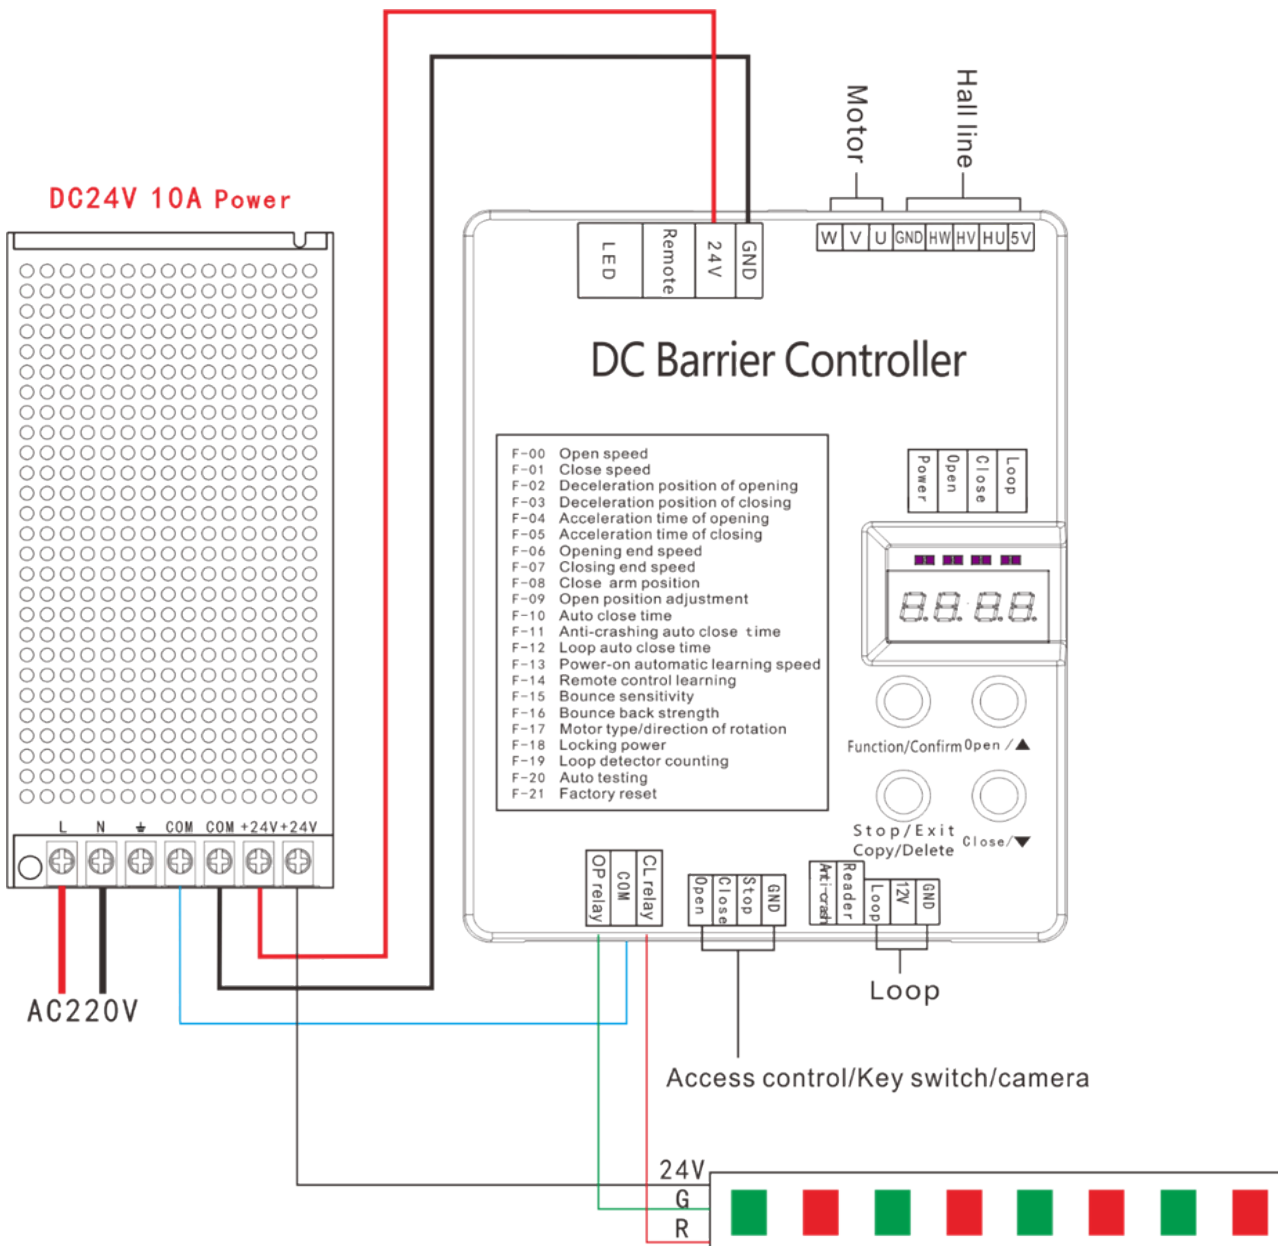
DC24V 10A Power

L N ⏚ COM COM +24V +24V

AC220V

LED Remote 24V GND

W V U GND HW HV HU 5V

Motor

Hall line

DC Barrier Controller

F-00 Open speed
F-01 Close speed
F-02 Deceleration position of opening
F-03 Deceleration position of closing
F-04 Acceleration time of opening
F-05 Acceleration time of closing
F-06 Opening end speed
F-07 Closing end speed
F-08 Close arm position
F-09 Open position adjustment
F-10 Auto close time
F-11 Anti-crashing auto close time
F-12 Loop auto close time
F-13 Power-on automatic learning speed
F-14 Remote control learning
F-15 Bounce sensitivity
F-16 Bounce back strength
F-17 Motor type/direction of rotation
F-18 Locking power
F-19 Loop detector counting
F-20 Auto testing
F-21 Factory reset

Power Open Close Loop

88.88

Function/Confirm Open /▲

Stop/Exit Copy/Delete Close/▼

OP relay COM CL relay

Open Close Stop GND

Anti-crash Reader Loop 12V GND

Loop

Access control/Key switch/camera

24V
G
R